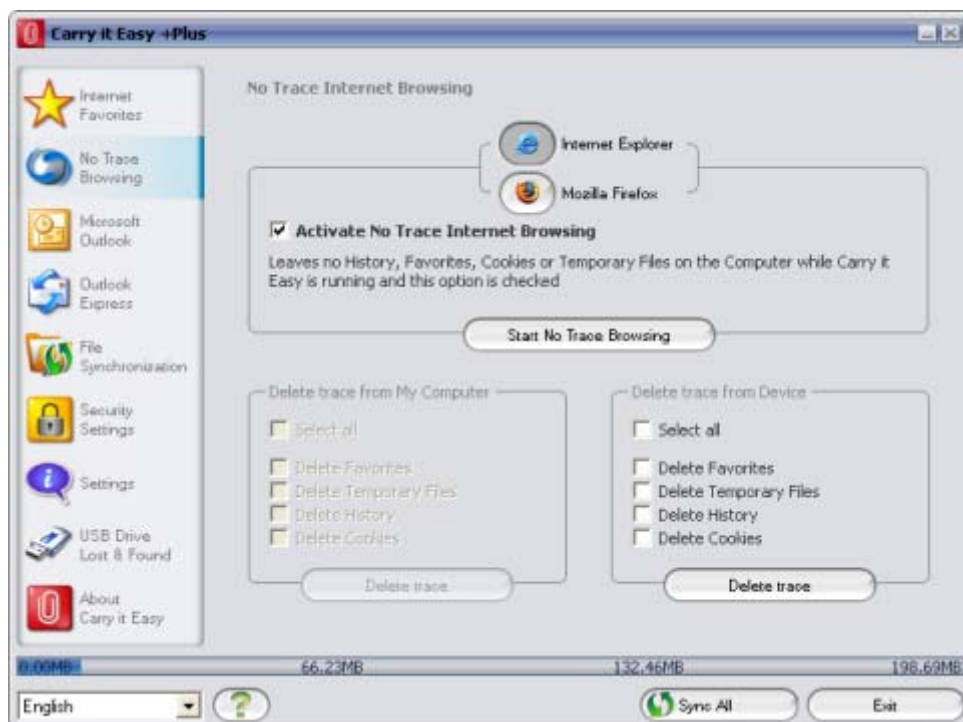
Carry it Easy +Plus

Internet Favorites

No Trace Browsing

Microsoft Outlook

Outlook Express

File Synchronization

Security Settings

Settings

USB Drive Lost & Found

About Carry it Easy

No Trace Internet Browsing

Internet Explorer

Mozilla Firefox

☑ Activate No Trace Internet Browsing

Leaves no History, Favorites, Cookies or Temporary Files on the Computer while Carry it Easy is running and this option is checked

Start No Trace Browsing

Delete trace from My Computer

☐ Select all

☐ Delete Favorites
☐ Delete Temporary Files
☐ Delete History
☐ Delete Cookies

Delete trace

Delete trace from Device

☐ Select all

☐ Delete Favorites
☐ Delete Temporary Files
☐ Delete History
☐ Delete Cookies

Delete trace

0.00MB 66.23MB 132.46MB 198.69MB

English

?

Sync All

Exit